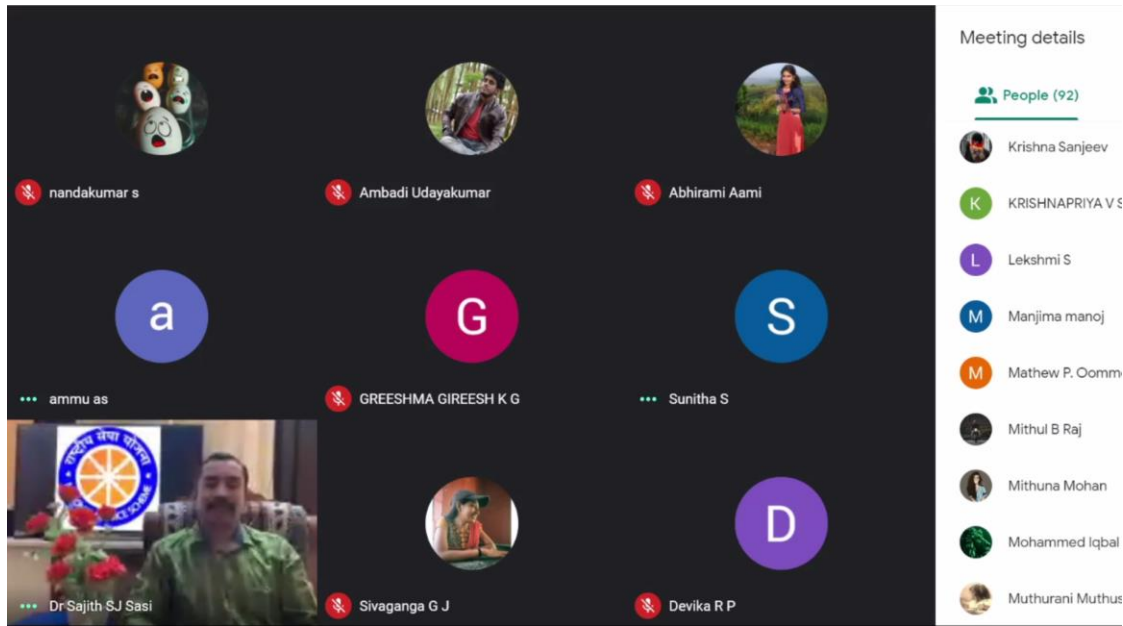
nandakumar s

Ambadi Udayakumar

Abhirami Aami

a

ammu as

G

GREESHMA GIREESH K G

S

Sunitha S

राष्ट्रीय सेवा योजना

NATIONAL SERVICE SCHEME

Dr Sajith SJ Sasi

Sivaganga G J

D

Devika R P

Meeting details

People (92)

Krishna Sanjeev

K KRISHNAPRIYA V S

L Lekshmi S

M Manjima manoj

M Mathew P. Oomm

Mithul B Raj

Mithuna Mohan

Mohammed Iqbal

Muthurani Muthus